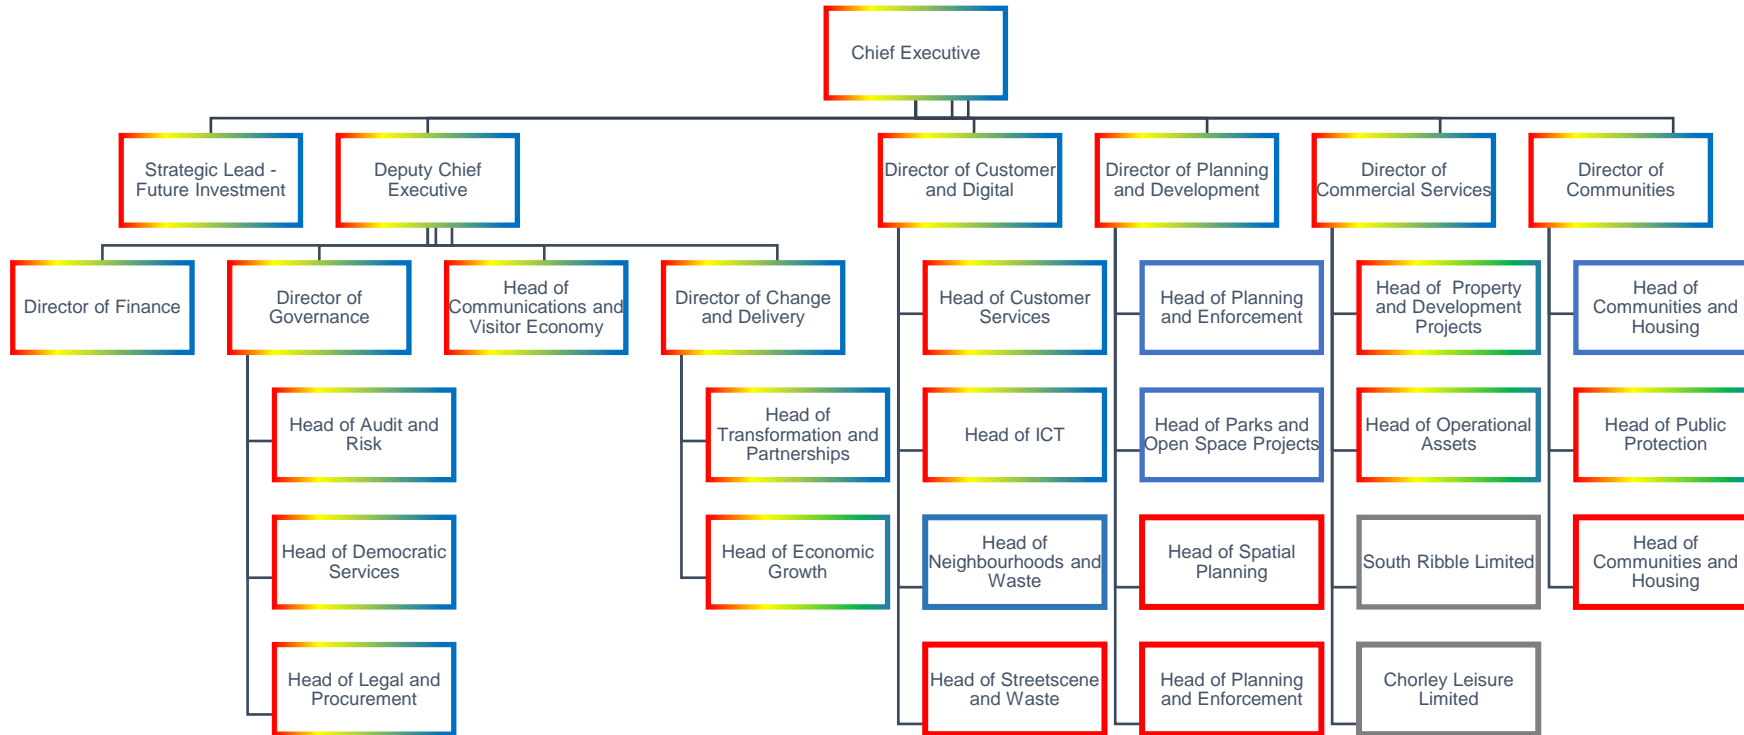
Chief Executive

Strategic Lead - Future Investment

Deputy Chief Executive

Director of Customer and Digital

Director of Planning and Development

Director of Commercial Services

Director of Communities

Director of Finance

Director of Governance

Head of Communications and Visitor Economy

Director of Change and Delivery

Head of Audit and Risk

Head of Democratic Services

Head of Legal and Procurement

Head of Transformation and Partnerships

Head of Economic Growth

Head of Customer Services

Head of ICT

Head of Neighbourhoods and Waste

Head of Streetscene and Waste

Head of Planning and Enforcement

Head of Parks and Open Space Projects

Head of Spatial Planning

Head of Planning and Enforcement

Head of Property and Development Projects

Head of Operational Assets

South Ribble Limited

Chorley Leisure Limited

Head of Communities and Housing

Head of Public Protection

Head of Communities and Housing